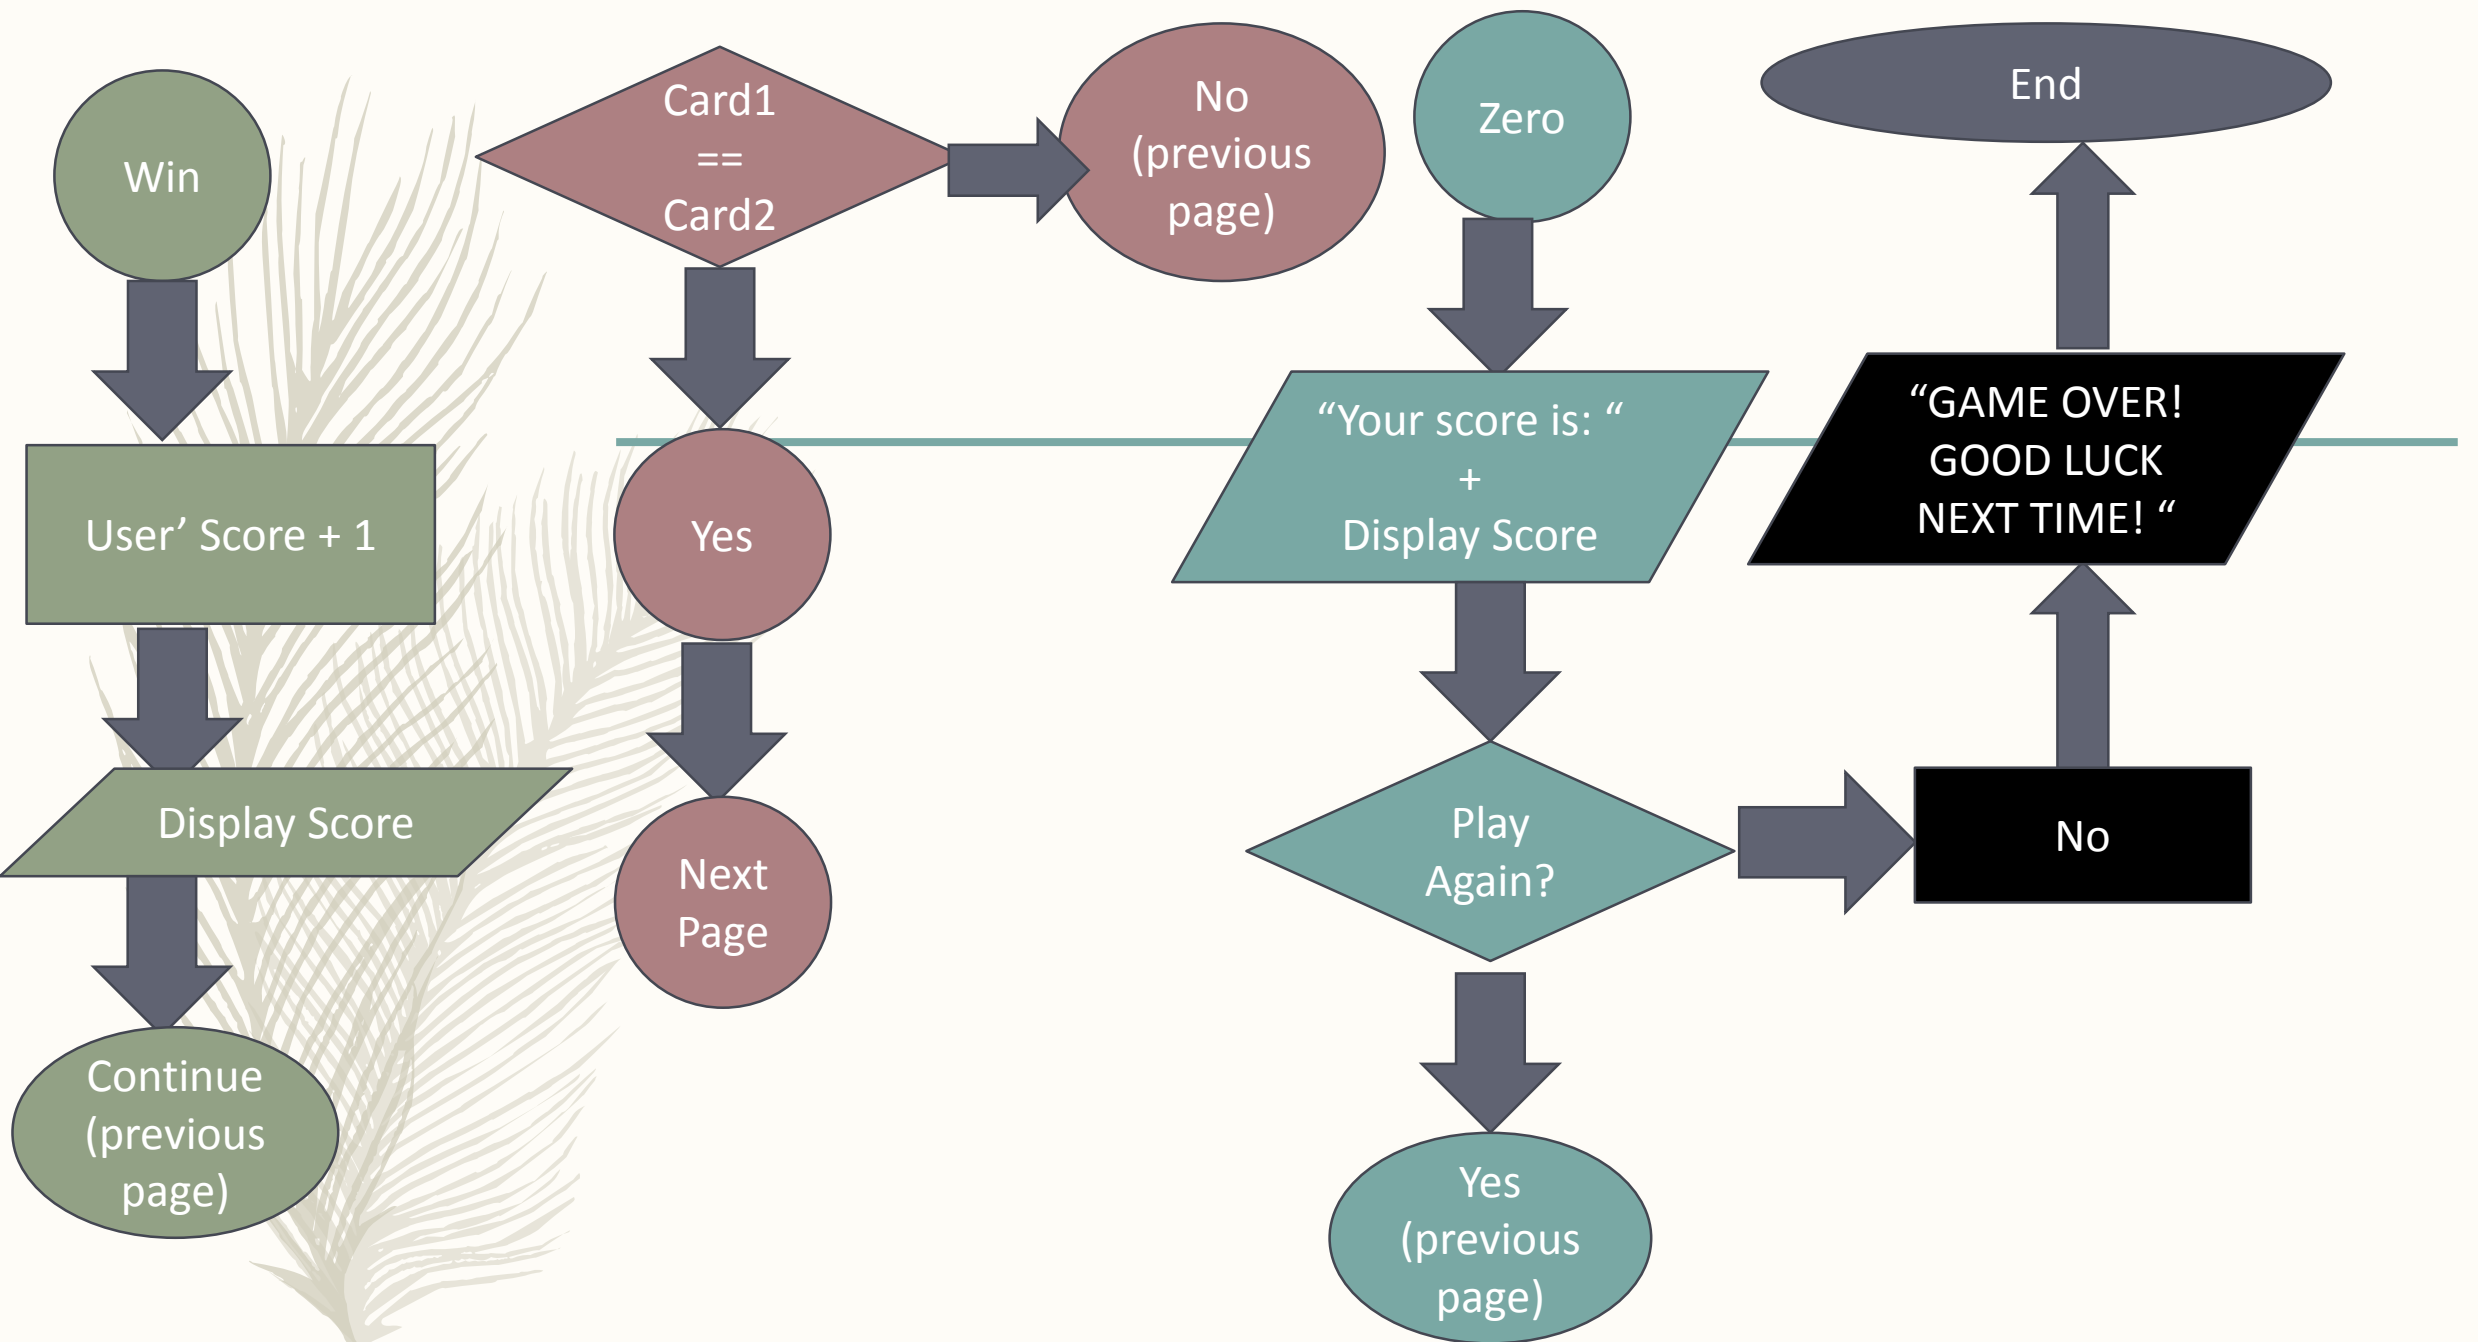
Win

User' Score + 1

Display Score

Continue (previous page)

Card1 == Card2

No (previous page)

Yes

Next Page

Zero

"Your score is: " + Display Score

Play Again?

Yes (previous page)

End

"GAME OVER! GOOD LUCK NEXT TIME! "

No